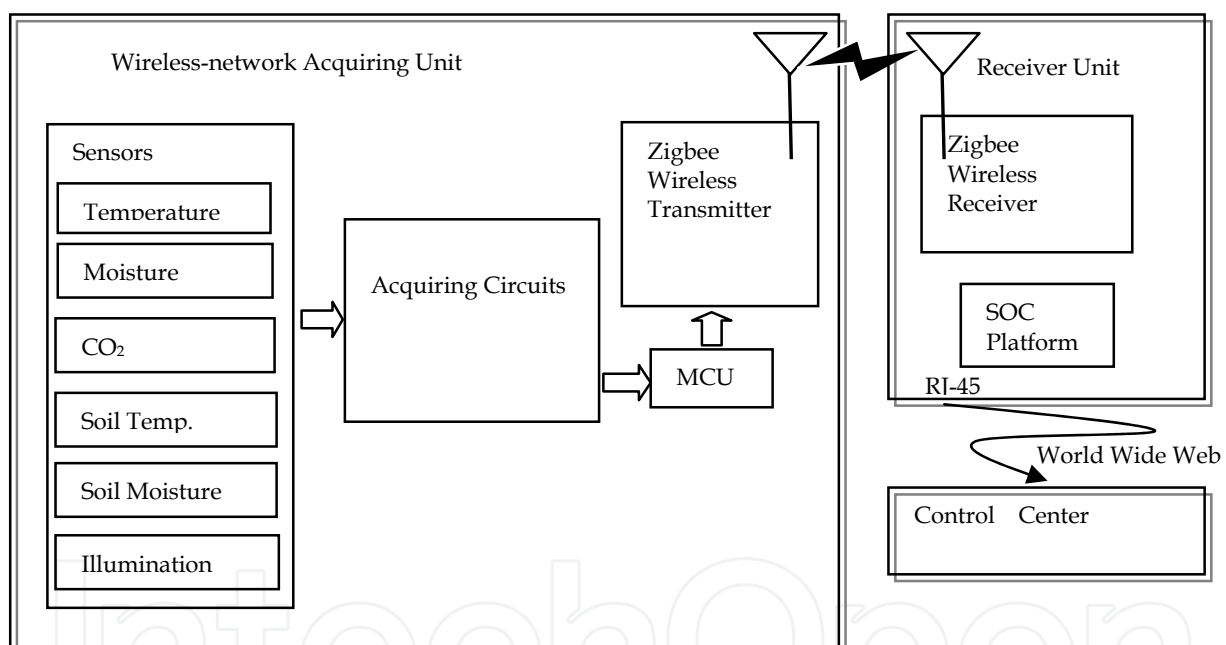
Wireless-network Acquiring Unit

Sensors

Temperature

Moisture

$CO_2$

Soil Temp.

Soil Moisture

Illumination

Acquiring Circuits

Zigbee Wireless Transmitter

MCU

Receiver Unit

Zigbee Wireless Receiver

SOC Platform

RJ-45

World Wide Web

Control Center

IntechOpen